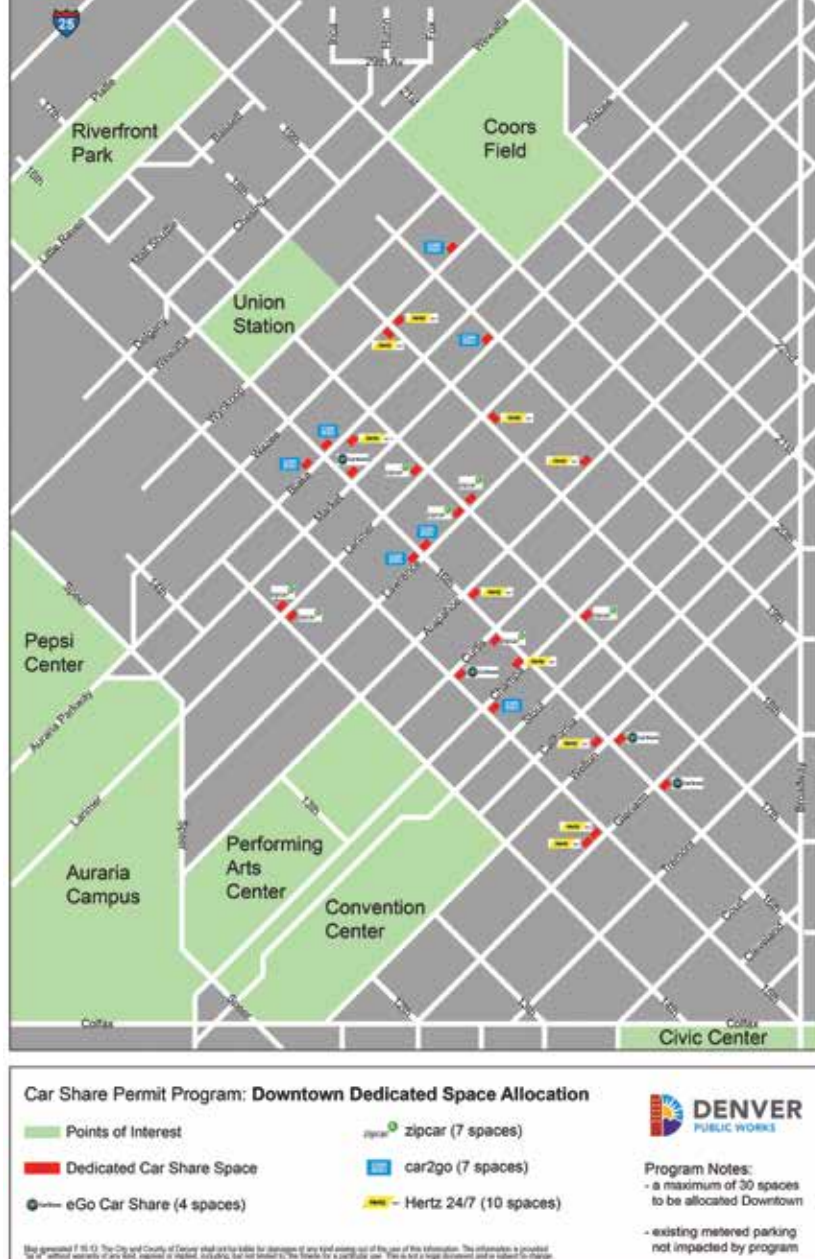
25

29th Av

Riverfront Park

Coors Field

Union Station

Wynkoop

Wazee

Blake

Market

Larimer

Lawrence

Arapahoe

Curtis

Champa

Stout

California

Welton

Glenarm

Tremont

Court

Cleveland

Broadway

Speer

Pepsi Center

Auraria Parkway

Lawrence

Auraria Campus

Performing Arts Center

Convention Center

Colfax

Colfax

Civic Center

Car Share Permit Program: **Downtown Dedicated Space Allocation**

Points of Interest

Dedicated Car Share Space

eGo Car Share (4 spaces)

zipcar (7 spaces)

car2go (7 spaces)

Hertz 24/7 (10 spaces)

DENVER
PUBLIC WORKS

Program Notes:
- a maximum of 30 spaces to be allocated Downtown

- existing metered parking not impacted by program

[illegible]